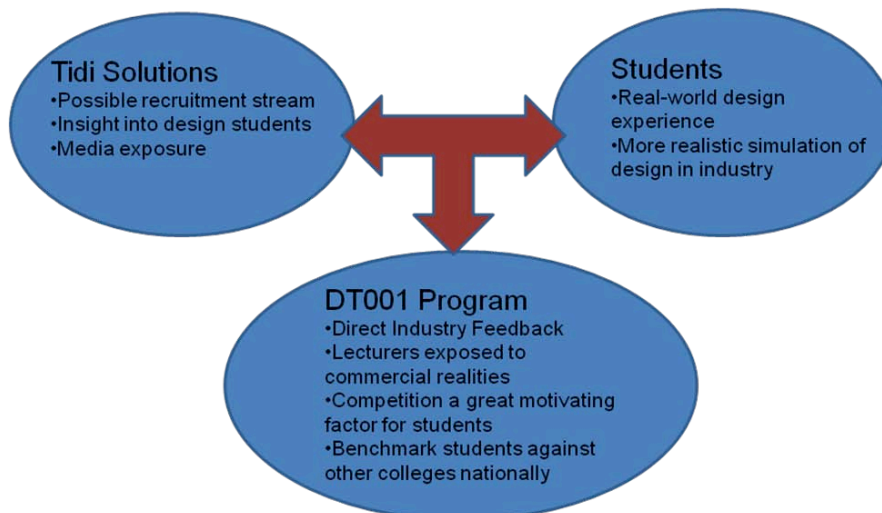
Tidi Solutions
•Possible recruitment stream
•Insight into design students
•Media exposure

Students
•Real-world design experience
•More realistic simulation of design in industry

DT001 Program
•Direct Industry Feedback
•Lecturers exposed to commercial realities
•Competition a great motivating factor for students
•Benchmark students against other colleges nationally